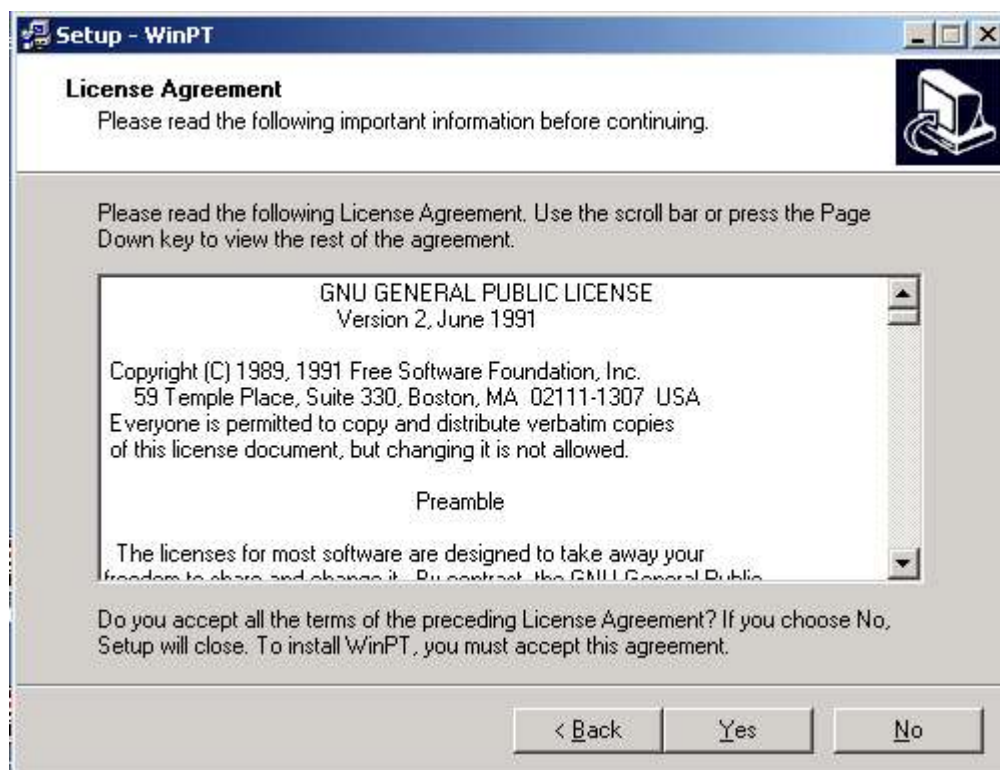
Setup - WinPT

License Agreement
Please read the following important information before continuing.

Please read the following License Agreement. Use the scroll bar or press the Page Down key to view the rest of the agreement.

GNU GENERAL PUBLIC LICENSE
Version 2, June 1991

Copyright (C) 1989, 1991 Free Software Foundation, Inc.
59 Temple Place, Suite 330, Boston, MA 02111-1307 USA
Everyone is permitted to copy and distribute verbatim copies
of this license document, but changing it is not allowed.

Preamble

The licenses for most software are designed to take away your
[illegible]

Do you accept all the terms of the preceding License Agreement? If you choose No, Setup will close. To install WinPT, you must accept this agreement.

< Back Yes No